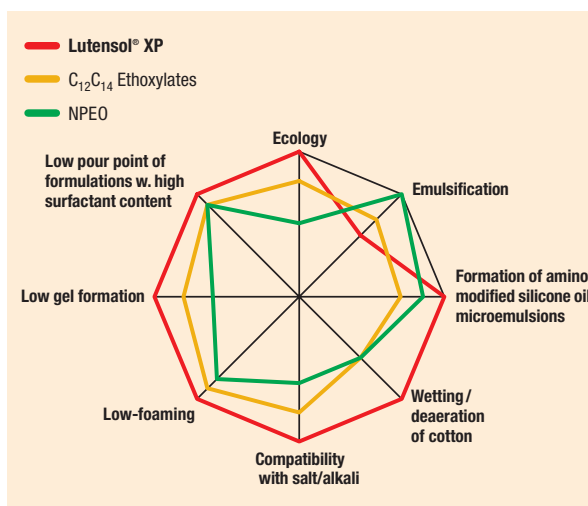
Lutensol® XP

$C_{12}C_{14}$ Ethoxylates

NPEO

Ecology

Emulsification

Formation of amino modified silicone oil microemulsions

Wetting / deaeration of cotton

Compatibility with salt/alkali

Low-foaming

Low gel formation

Low pour point of formulations w. high surfactant content